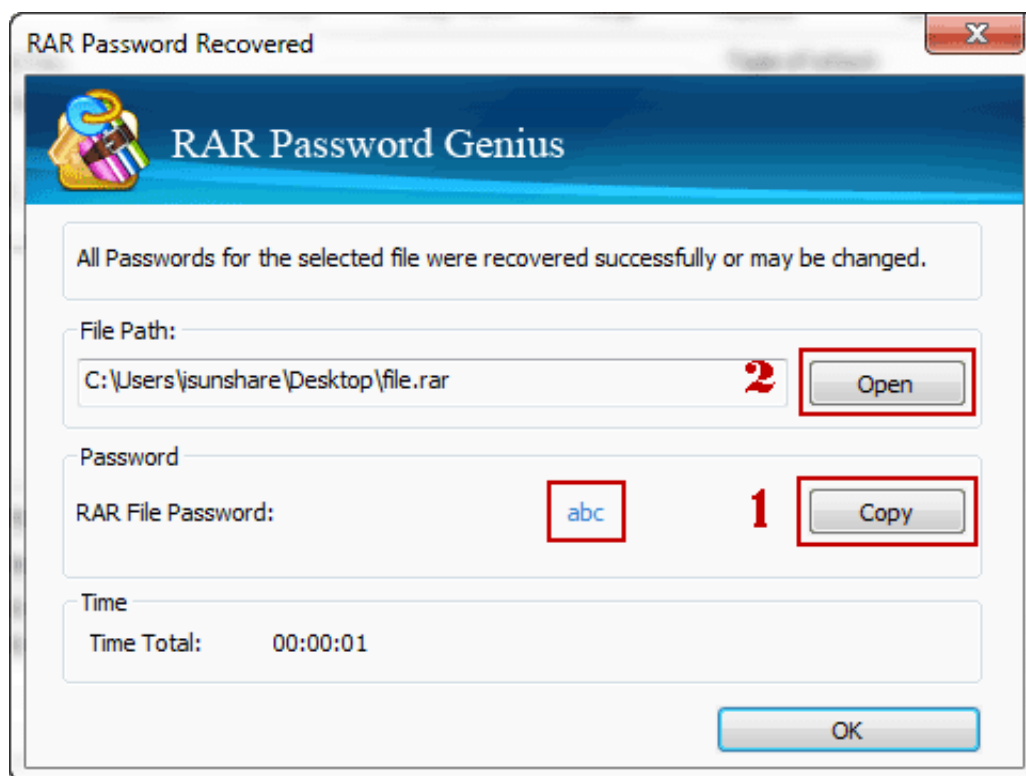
RAR Password Recovered

X

RAR Password Genius

All Passwords for the selected file were recovered successfully or may be changed.

File Path:

C:\Users\jsunshare\Desktop\file.rar

2

Open

Password

RAR File Password:

abc

1

Copy

Time

Time Total: 00:00:01

OK